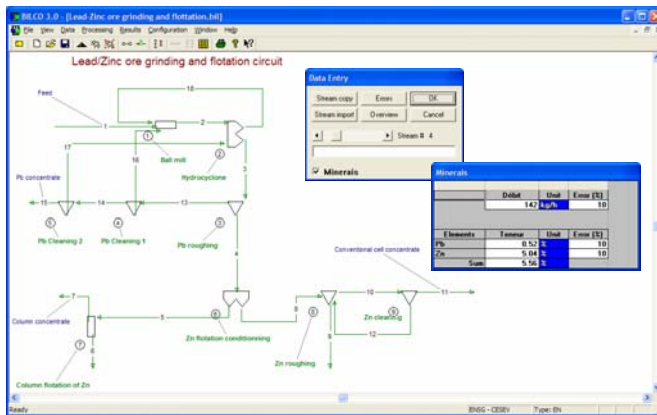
BILCO 3.0 - [Lead-Zinc ore grinding and flottation.bil]

File View Data Processing Results Configuration Window Help

Lead/Zinc ore grinding and flotation circuit

Feed
1
18
2
1
Ball mill
16
17
2
Hydrocyclone
3
Pb concentrate
15
14
13
5
Pb Cleaning 2
4
Pb Cleaning 1
3
Pb roughing
4
Conventional cell concentrate
7
10
11
Column concentrate
5
9
8
Zn cleaning
6
Zn flotation conditionning
5
12
7
Column flotation of Zn
Zn roughing

Data Entry
Stream copy
Errors
OK
Stream import
Overview
Cancel
Stream # 4
Minerals

Minerals
| | Débit | Unit | Error (%) |
|---|---|---|---|
| | 147 | kg/h | 10 |

| Elements | Teneur | Unit | Error (%) |
|---|---|---|---|
| Pb | 0.52 | % | 10 |
| Zn | 5.04 | % | 10 |
| Sum | 5.56 | % | |

Ready
ENSG - CESEV
Type: EN